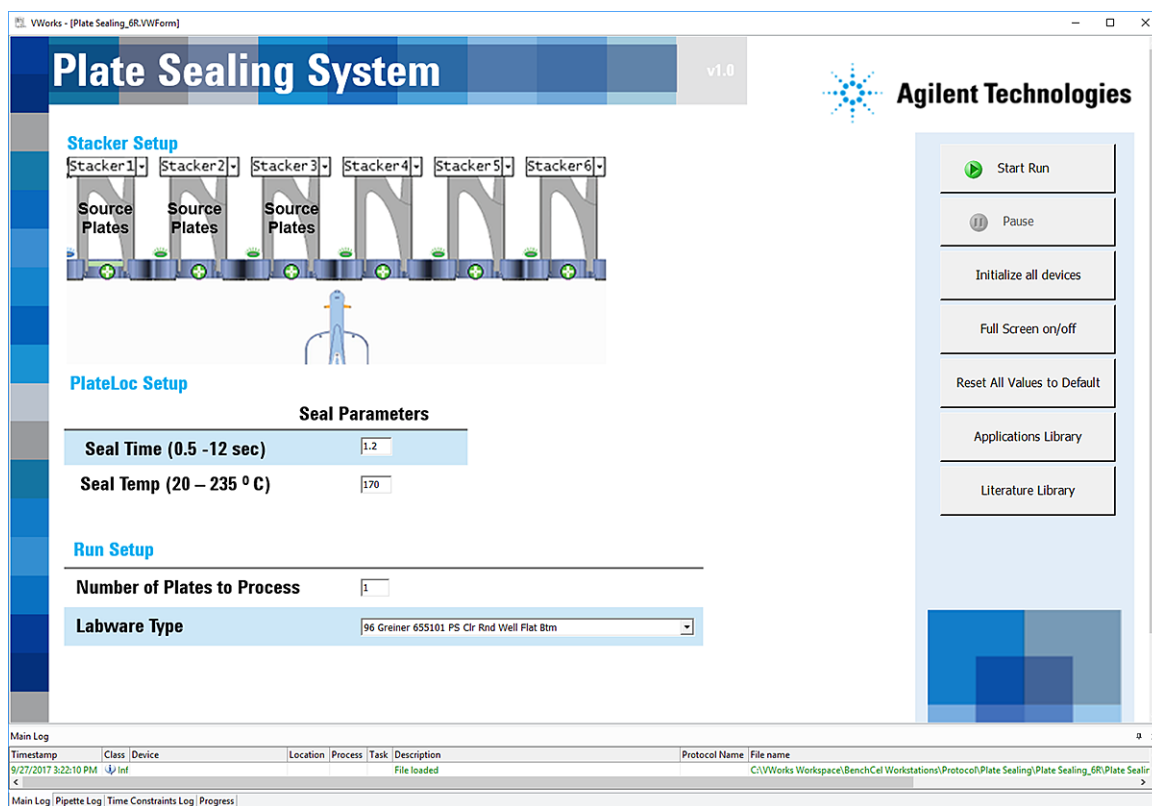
VWorks - [Plate Sealing_6R.VWForm]

Plate Sealing System

v1.0

Agilent Technologies

Stacker Setup

Stacker1 Stacker2 Stacker3 Stacker4 Stacker5 Stacker6

Source Plates

Source Plates

Source Plates

Start Run

Pause

Initialize all devices

Full Screen on/off

Reset All Values to Default

Applications Library

Literature Library

PlateLoc Setup

Seal Parameters

| Seal Time (0.5 -12 sec) | 1.2 |
|---|---|
| Seal Temp (20 – 235 $^0$ C) | 170 |

Run Setup

| Number of Plates to Process | 1 |
|---|---|
| Labware Type | 96 Greiner 655101 PS Clr Rnd Well Flat Btm |

Main Log

| Timestamp | Class | Device | Location | Process | Task | Description | Protocol Name | File name |
|---|---|---|---|---|---|---|---|---|
| 9/27/2017 3:22:10 PM | Inf | | | | | File loaded | | C:\VWorks Workspace\BenchCel Workstations\Protocol\Plate Sealing\Plate Sealing_6R\Plate Sealir |

Main Log | Pipette Log | Time Constraints Log | Progress